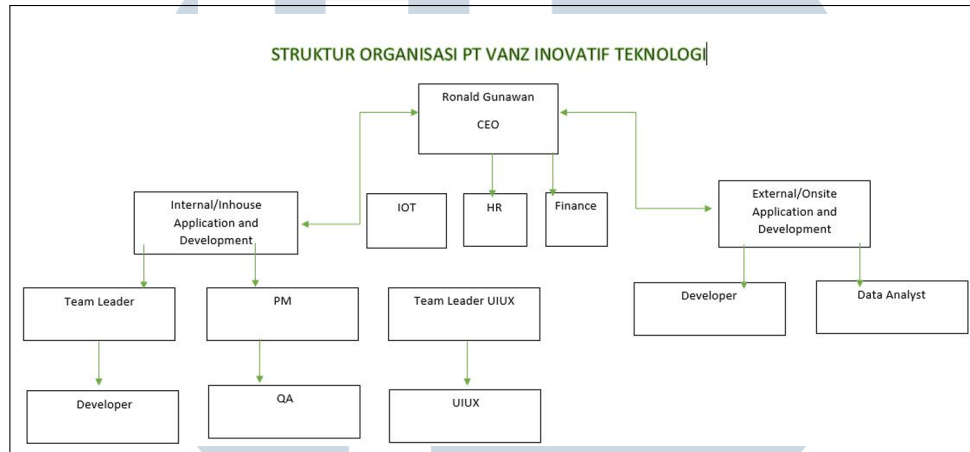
STRUKTUR ORGANISASI PT VANZ INOVATIF TEKNOLOGI

Ronald Gunawan

CEO

Internal/Inhouse Application and Development

IOT

HR

Finance

External/Onsite Application and Development

Team Leader

PM

Team Leader UIUX

Developer

Data Analyst

Developer

QA

UIUX